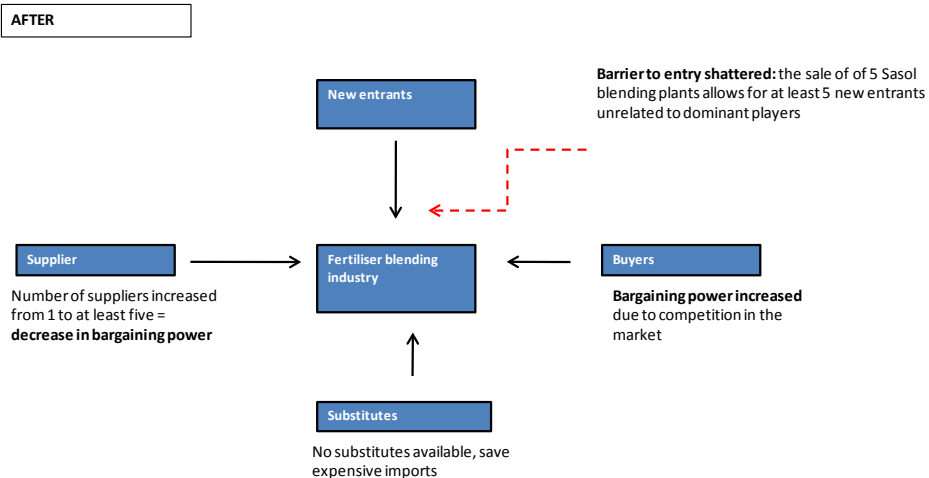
AFTER

Barrier to entry shattered: the sale of of 5 Sasol blending plants allows for at least 5 new entrants unrelated to dominant players

New entrants

Supplier

Number of suppliers increased from 1 to at least five = decrease in bargaining power

Fertiliser blending industry

Buyers

Bargaining power increased due to competition in the market

Substitutes

No substitutes available, save expensive imports